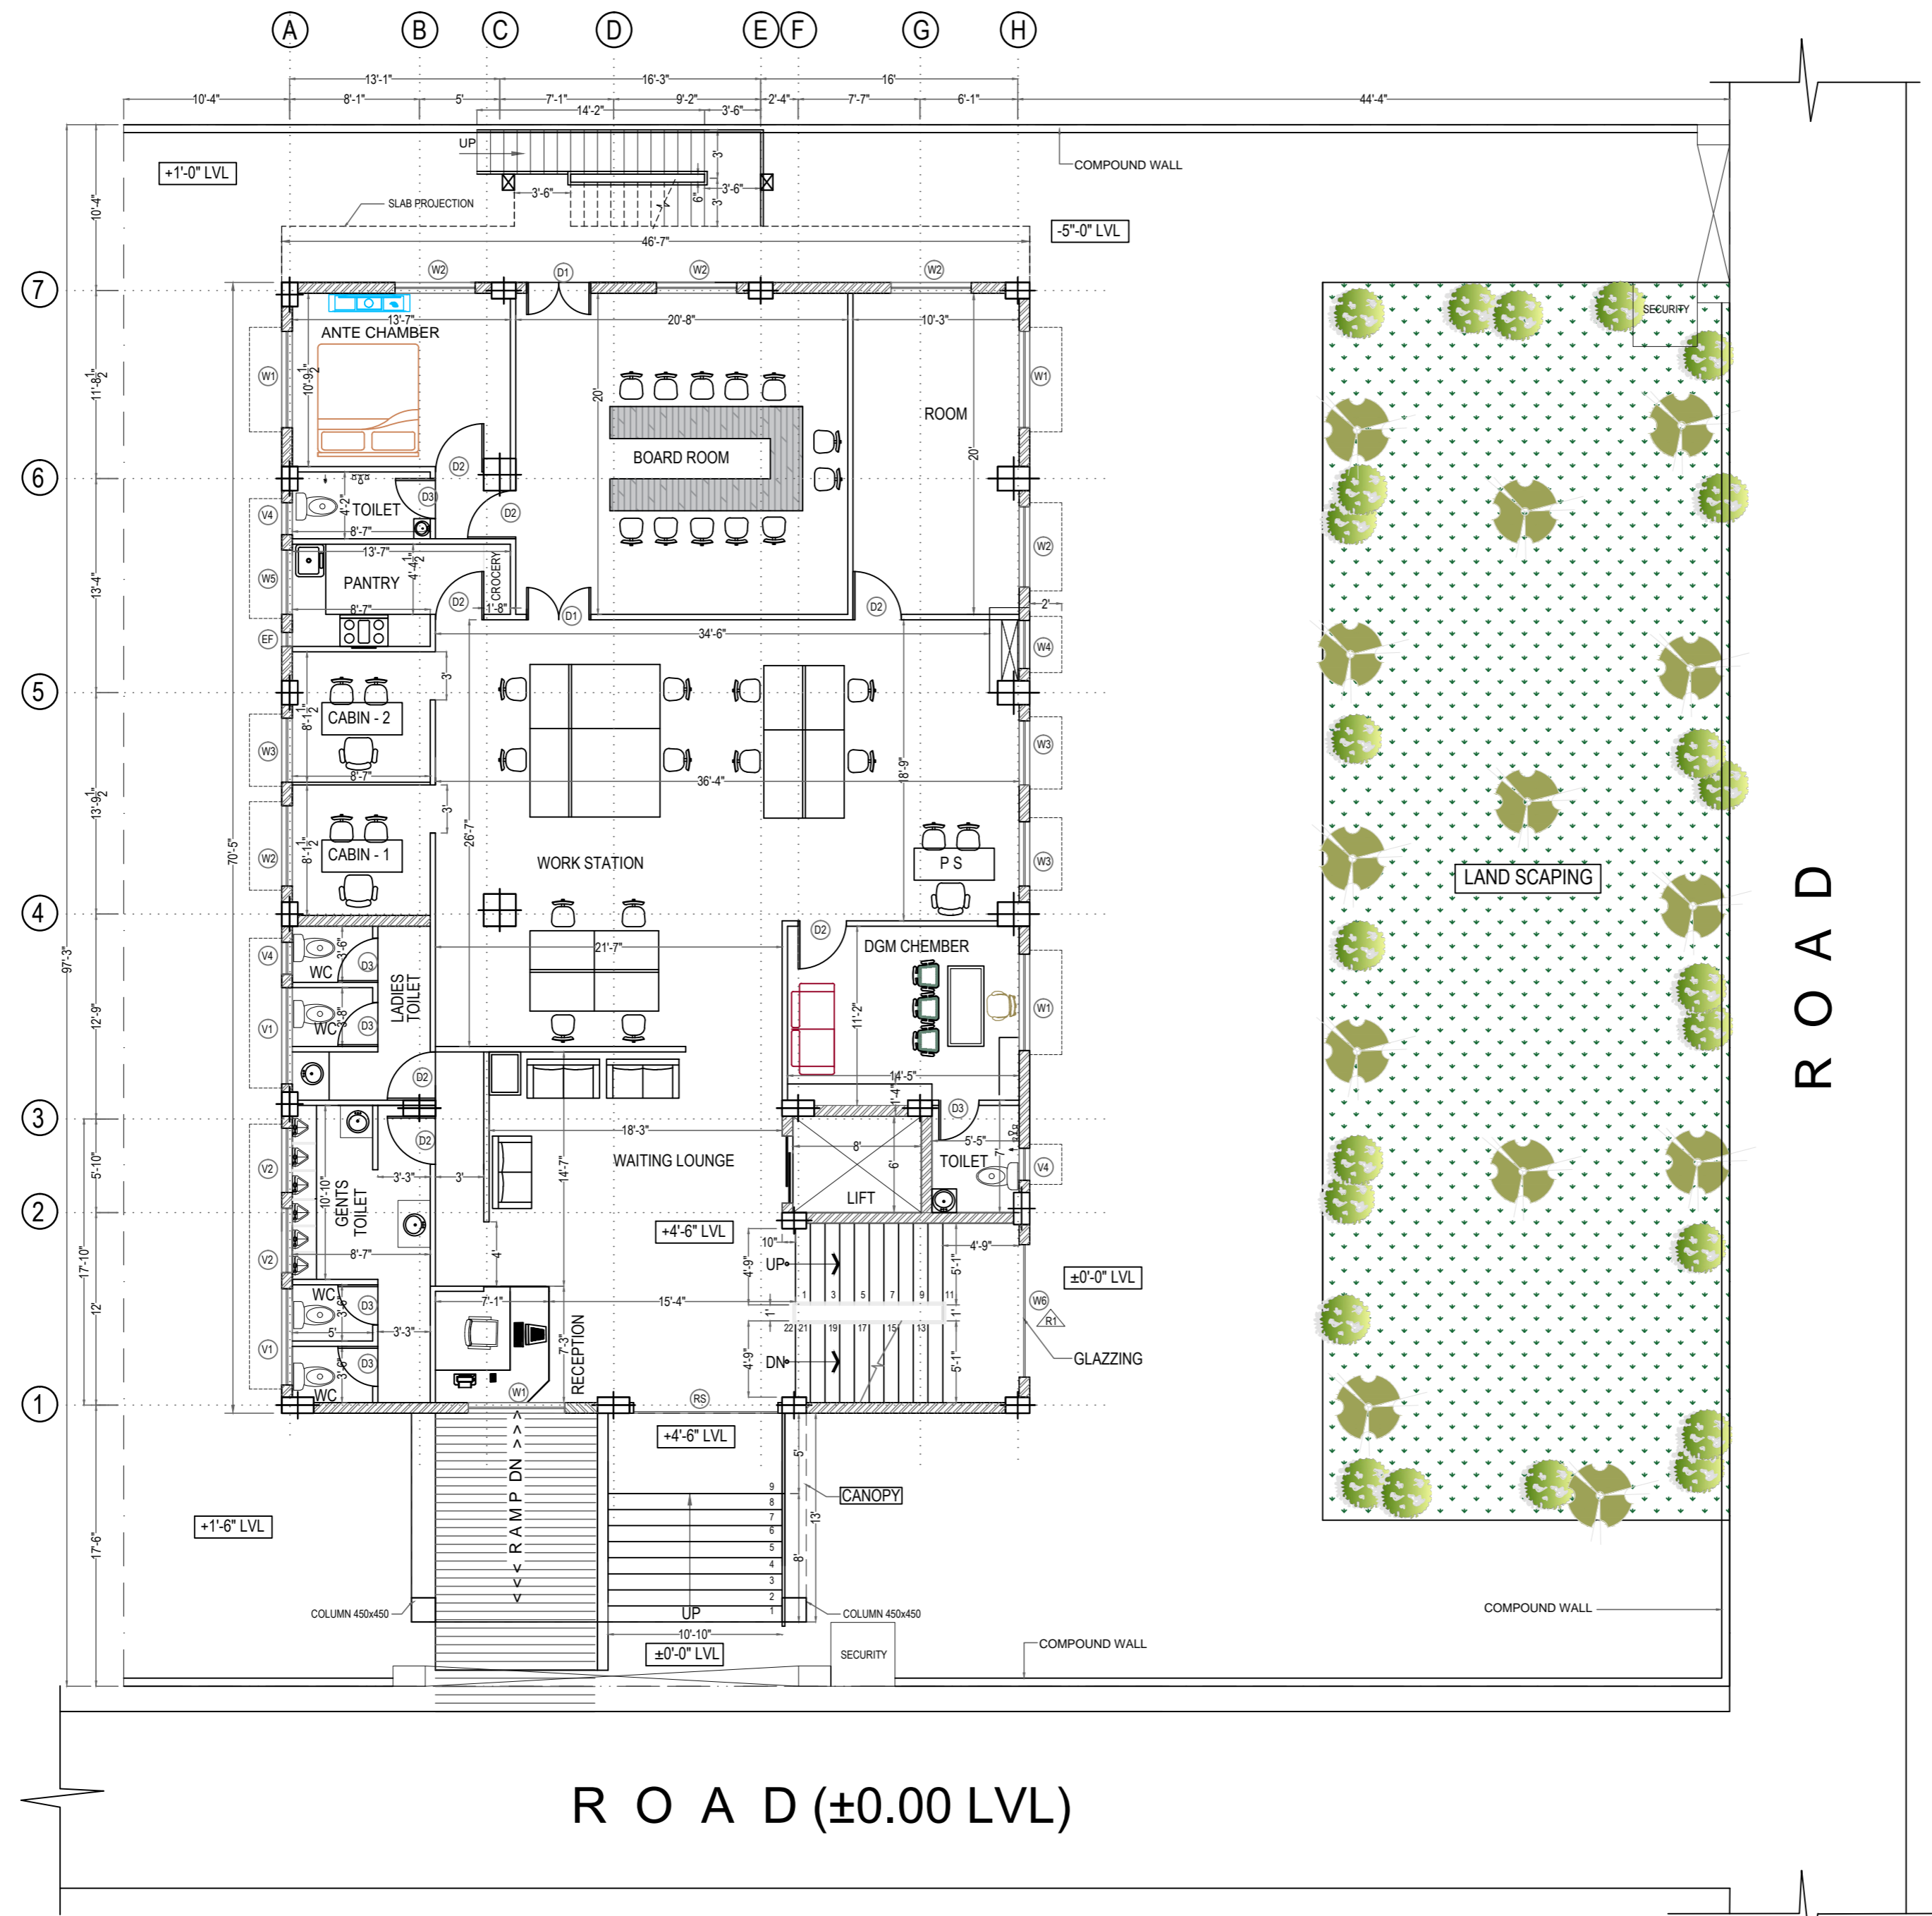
A B C D E F G H

13'-1" 16'-3" 16'
10'-4" 8'-1" 5' 7'-1" 9'-2" 2'-4" 7'-7" 6'-1" 44'-4"
14'-2" 3'-6"

UP
3'-6" 3'-6"
3'
6"
COMPOUND WALL
+1'-0" LVL
SLAB PROJECTION
46'-7"
-5"-0" LVL

7 6 5 4 3 2 1

W2 D1 W2 W2
13'-7" 20'-8" 10'-3"
ANTE CHAMBER
W1 10'-9$\frac{1}{2}$" 20' ROOM W1
BOARD ROOM
20'
D2 D2
TOILET D3
4'-2"
8'-7"
V4
13'-7"
PANTRY 4'-4$\frac{1}{2}$" CROCERY
W5 8'-7" D2 1'-8" D1 D2 W2
2'
EF 34'-6" W4
3'
CABIN - 2 8'-1$\frac{1}{2}$"
W3 8'-7" 36'-4" 8'-9" W3
3'
26'-7"
CABIN - 1 8'-1$\frac{1}{2}$"
W2 WORK STATION PS W3
D2
21'-7" DGM CHEMBER
V4 WC 3'-6" D3 LADIES TOILET 11'-2" W1
V1 WC 3'-8" D3
D2
14'-5"
1'-4"
D3
18'-3" 5'-5"
D2 WAITING LOUNGE 8' 6' TOILET 7' 5'-8"
V2 GENTS TOILET 10'-10" 3'-3" 3' 14'-7" LIFT V4
8'-7"
V2 4' +4'-6" LVL 10" 4'-9"
UP 4'-9" 5'-1" ±0'-0" LVL
7'-1" 15'-4" 1 3 5 7 9 11
WC 3'-6" D3 1' 1' W6
V1 5' 3'-3" 7'-3" RECEPTION 22 21 19 17 15 13 R1
4'-9" DN 5'-1" GLAZZING
WC 3'-6" D3
W1 RS

10'-4" 11'-8$\frac{1}{2}$" 13'-4" 13'-9$\frac{1}{2}$" 12'-9" 97'-3" 70'-5" 5'-10" 17'-10" 12' 17'-6"

+4'-6" LVL
5'
R A M P DN >>
CANOPY
9 8 7 6 5 4 3 2 1
13'
8'
+1'-6" LVL
UP
COLUMN 450x450 COLUMN 450x450
10'-10"
±0'-0" LVL
SECURITY
COMPOUND WALL
COMPOUND WALL

SECURITY
LAND SCAPING

R O A D

R O A D (±0.00 LVL)